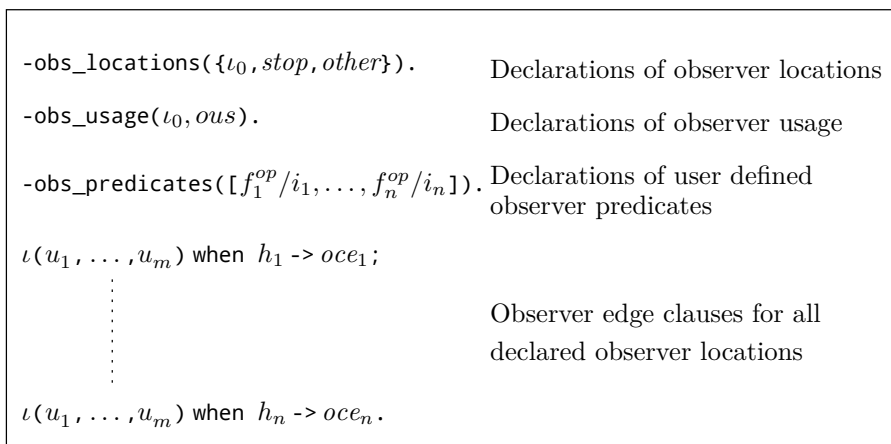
-obs_locations({$\iota_0, stop, other$}). Declarations of observer locations

-obs_usage($\iota_0, ous$). Declarations of observer usage

-obs_predicates([$f_1^{op}/i_1, \ldots, f_n^{op}/i_n$]). Declarations of user defined observer predicates

$\iota$($u_1$, ..., $u_m$) when $h_1$ -> $oce_1$;

Observer edge clauses for all declared observer locations

$\iota$($u_1$, ..., $u_m$) when $h_n$ -> $oce_n$.